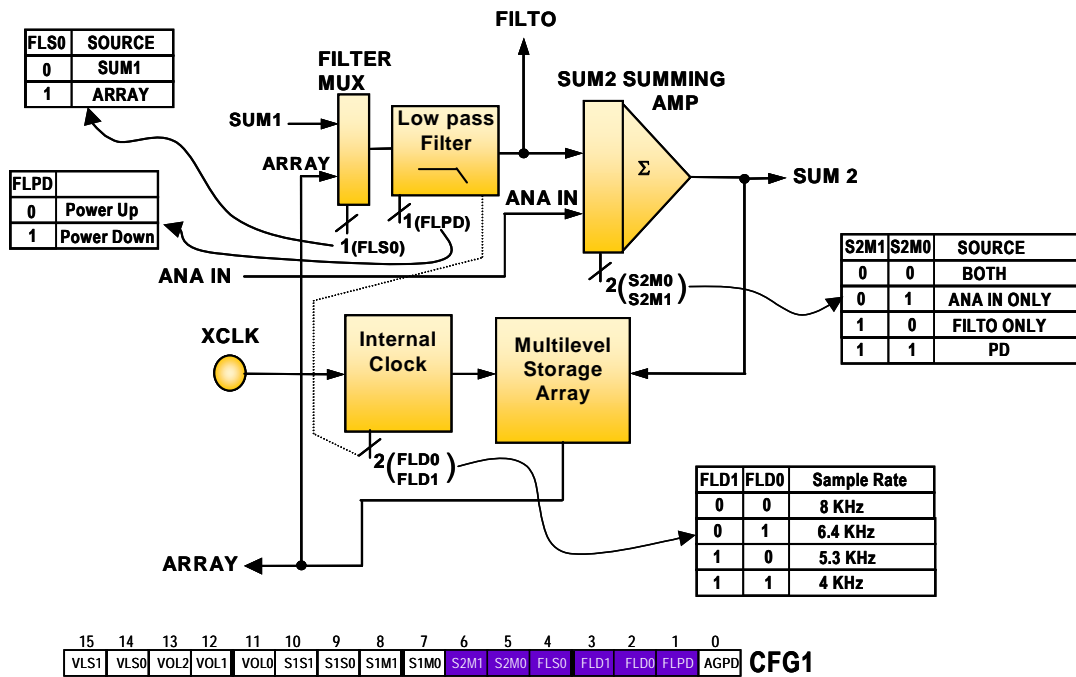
| FLS0 | SOURCE |
|---|---|
| 0 | SUM1 |
| 1 | ARRAY |

FILTO

FILTER MUX

SUM2 SUMMING AMP

SUM1

Low pass Filter

ARRAY

Σ

SUM 2

| FLPD | |
|---|---|
| 0 | Power Up |
| 1 | Power Down |

ANA IN

1 (FLS0)

1 (FLPD)

ANA IN

2 (S2M0 S2M1)

| S2M1 | S2M0 | SOURCE |
|---|---|---|
| 0 | 0 | BOTH |
| 0 | 1 | ANA IN ONLY |
| 1 | 0 | FILTO ONLY |
| 1 | 1 | PD |

XCLK

Internal Clock

Multilevel Storage Array

2 (FLD0 FLD1)

| FLD1 | FLD0 | Sample Rate |
|---|---|---|
| 0 | 0 | 8 KHz |
| 0 | 1 | 6.4 KHz |
| 1 | 0 | 5.3 KHz |
| 1 | 1 | 4 KHz |

ARRAY

| 15 | 14 | 13 | 12 | 11 | 10 | 9 | 8 | 7 | 6 | 5 | 4 | 3 | 2 | 1 | 0 |
|---|---|---|---|---|---|---|---|---|---|---|---|---|---|---|---|
| VLS1 | VLS0 | VOL2 | VOL1 | VOL0 | S1S1 | S1S0 | S1M1 | S1M0 | S2M1 | S2M0 | FLS0 | FLD1 | FLD0 | FLPD | AGPD |

CFG1